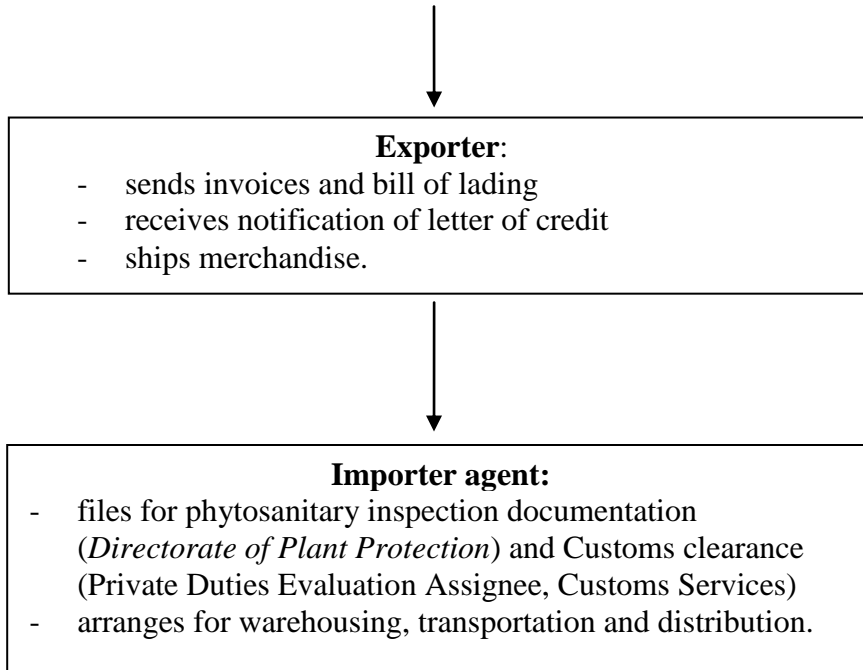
**Exporter**:

- sends invoices and bill of lading
- receives notification of letter of credit
- ships merchandise.

**Importer agent:**

- files for phytosanitary inspection documentation (*Directorate of Plant Protection*) and Customs clearance (Private Duties Evaluation Assignee, Customs Services)
- arranges for warehousing, transportation and distribution.